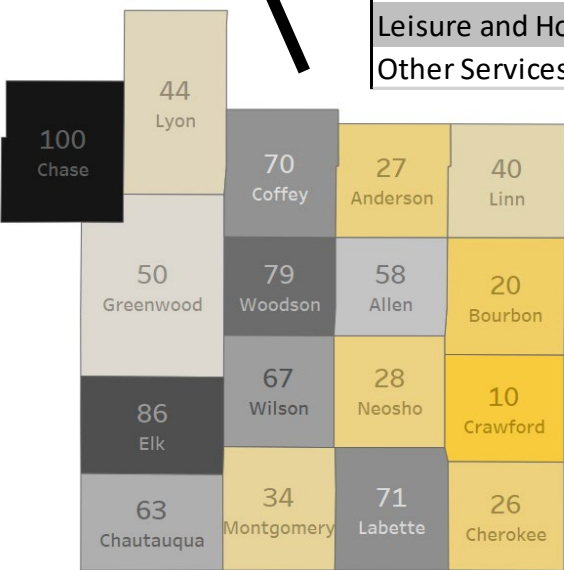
Leisure and Ho
Other Services

44
Lyon

100
Chase

70
Coffey

27
Anderson

40
Linn

50
Greenwood

79
Woodson

58
Allen

20
Bourbon

67
Wilson

28
Neosho

10
Crawford

86
Elk

63
Chautauqua

34
Montgomery

71
Labette

26
Cherokee